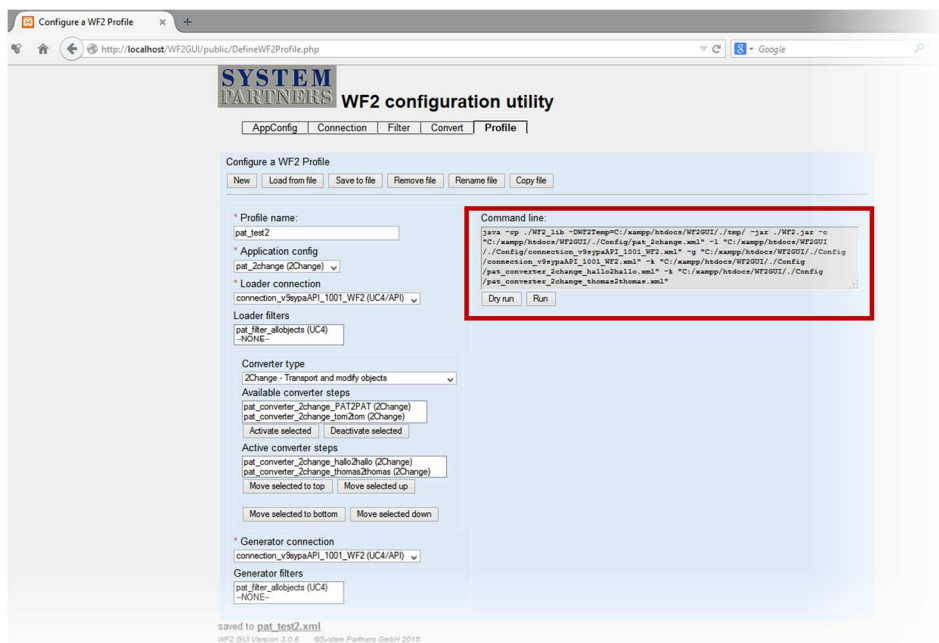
Configure a WF2 Profile × +

http://localhost/WF2GUI/public/DefineWF2Profile.php

Google

SYSTEM PARTNERS WF2 configuration utility

AppConfig | Connection | Filter | Convert | Profile

Configure a WF2 Profile

New | Load from file | Save to file | Remove file | Rename file | Copy file

* Profile name:
pat_test2

* Application config
pat_2change (2Change)

* Loader connection
connection_v9sypaAPI_1001_WF2 (UC4/API)

Loader filters
pat_filter_allobjects (UC4)
--NONE--

Converter type
2Change - Transport and modify objects

Available converter steps
pat_converter_2change_PAT2PAT (2Change)
pat_converter_2change_tom2tom (2Change)

Activate selected | Deactivate selected

Active converter steps
pat_converter_2change_hallo2hallo (2Change)
pat_converter_2change_thomas2thomas (2Change)

Move selected to top | Move selected up

Move selected to bottom | Move selected down

* Generator connection
connection_v9sypaAPI_1001_WF2 (UC4/API)

Generator filters
pat_filter_allobjects (UC4)
--NONE--

Command line:
java -cp ./WF2_lib -DWF2Temp=C:/xampp/htdocs/WF2GUI/./tmp/ -jar ./WF2.jar -c "C:/xampp/htdocs/WF2GUI/./Config/pat_2change.xml" -l "C:/xampp/htdocs/WF2GUI/./Config/connection_v9sypaAPI_1001_WF2.xml" -g "C:/xampp/htdocs/WF2GUI/./Config/connection_v9sypaAPI_1001_WF2.xml" -k "C:/xampp/htdocs/WF2GUI/./Config/pat_converter_2change_hallo2hallo.xml" -k "C:/xampp/htdocs/WF2GUI/./Config/pat_converter_2change_thomas2thomas.xml"

Dry run | Run

saved to pat_test2.xml

WF2 GUI Version 3.0.6 ©System Partners GmbH 2015